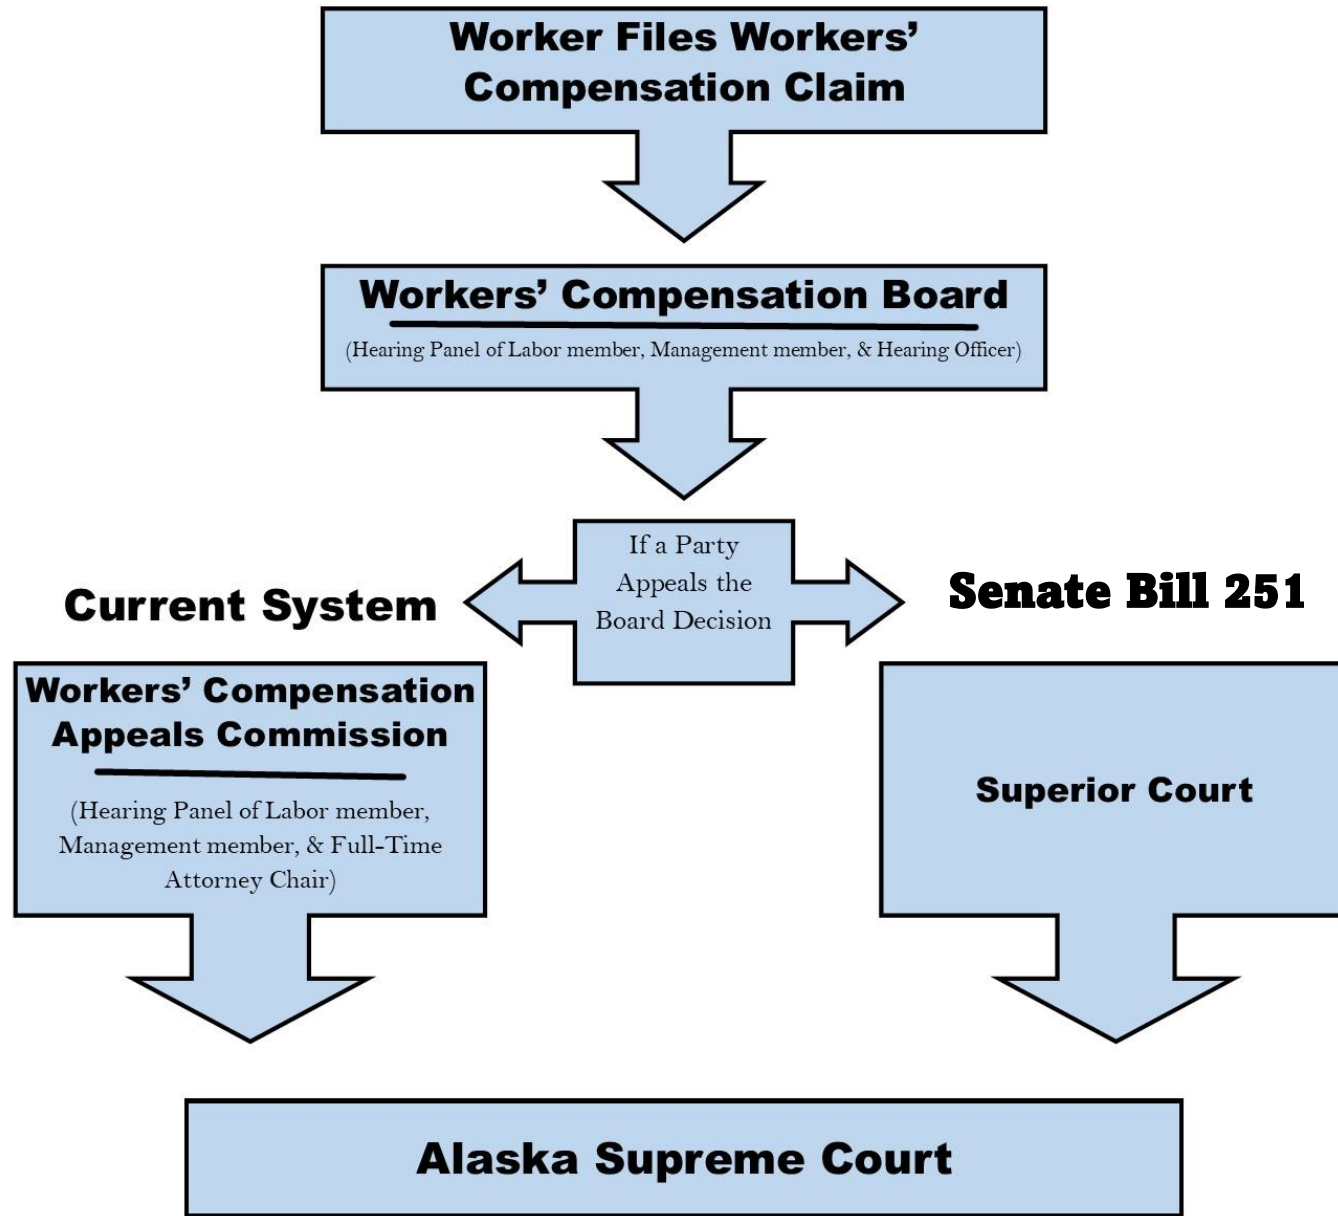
Worker Files Workers' Compensation Claim

Workers' Compensation Board

(Hearing Panel of Labor member, Management member, & Hearing Officer)

If a Party Appeals the Board Decision

Current System

Senate Bill 251

Workers' Compensation Appeals Commission

(Hearing Panel of Labor member, Management member, & Full-Time Attorney Chair)

Superior Court

Alaska Supreme Court